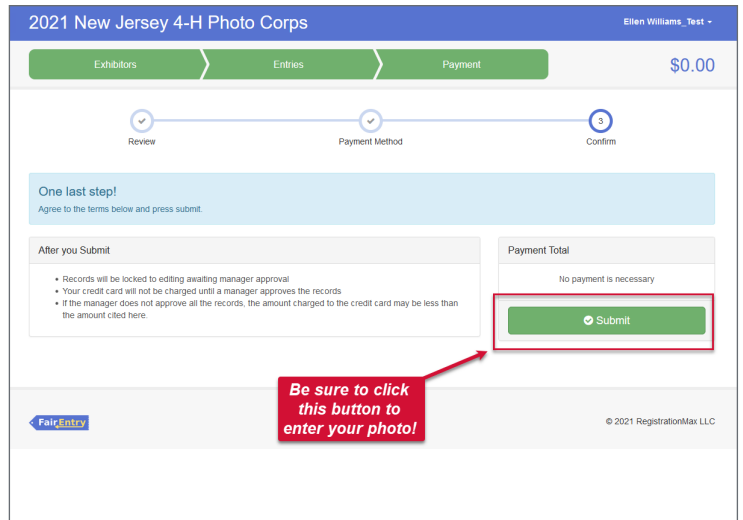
2021 New Jersey 4-H Photo Corps

Ellen Williams_Test

Exhibitors

Entries

Payment

$0.00

Review

Payment Method

3

Confirm

One last step!

Agree to the terms below and press submit.

After you Submit

- Records will be locked to editing awaiting manager approval
- Your credit card will not be charged until a manager approves the records
- If the manager does not approve all the records, the amount charged to the credit card may be less than the amount cited here.

Payment Total

No payment is necessary

Submit

Be sure to click this button to enter your photo!

FairEntry

© 2021 RegistrationMax LLC